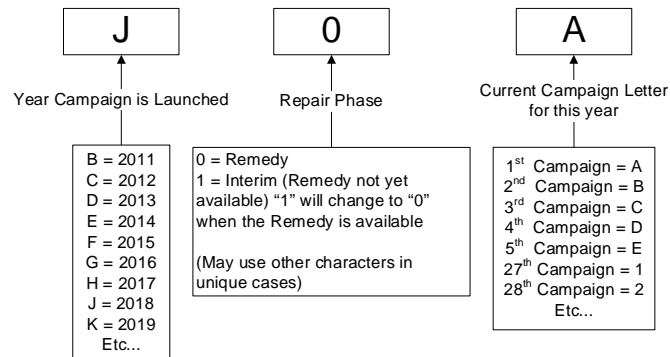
J

Year Campaign is Launched

B = 2011
C = 2012
D = 2013
E = 2014
F = 2015
G = 2016
H = 2017
J = 2018
K = 2019
Etc...

0

Repair Phase

0 = Remedy
1 = Interim (Remedy not yet available) "1" will change to "0" when the Remedy is available

(May use other characters in unique cases)

A

Current Campaign Letter for this year

$1^{st}$ Campaign = A
$2^{nd}$ Campaign = B
$3^{rd}$ Campaign = C
$4^{th}$ Campaign = D
$5^{th}$ Campaign = E
$27^{th}$ Campaign = 1
$28^{th}$ Campaign = 2
Etc...